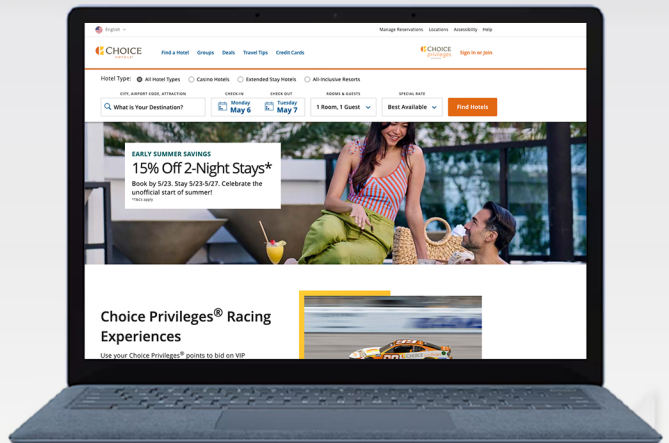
English

Manage Reservations Locations Accessibility Help

CHOICE HOTELS

Find a Hotel Groups Deals Travel Tips Credit Cards

CHOICE privileges Sign In or Join

Hotel Type: All Hotel Types Casino Hotels Extended Stay Hotels All-Inclusive Resorts

CITY, AIRPORT CODE, ATTRACTION
What is Your Destination?

CHECK-IN
Monday May 6

CHECK-OUT
Tuesday May 7

ROOMS & GUESTS
1 Room, 1 Guest

SPECIAL RATE
Best Available

Find Hotels

EARLY SUMMER SAVINGS

15% Off 2-Night Stays*

Book by 5/23. Stay 5/23-5/27. Celebrate the unofficial start of summer!

*T&Cs apply

Choice Privileges® Racing Experiences

Use your Choice Privileges® points to bid on VIP